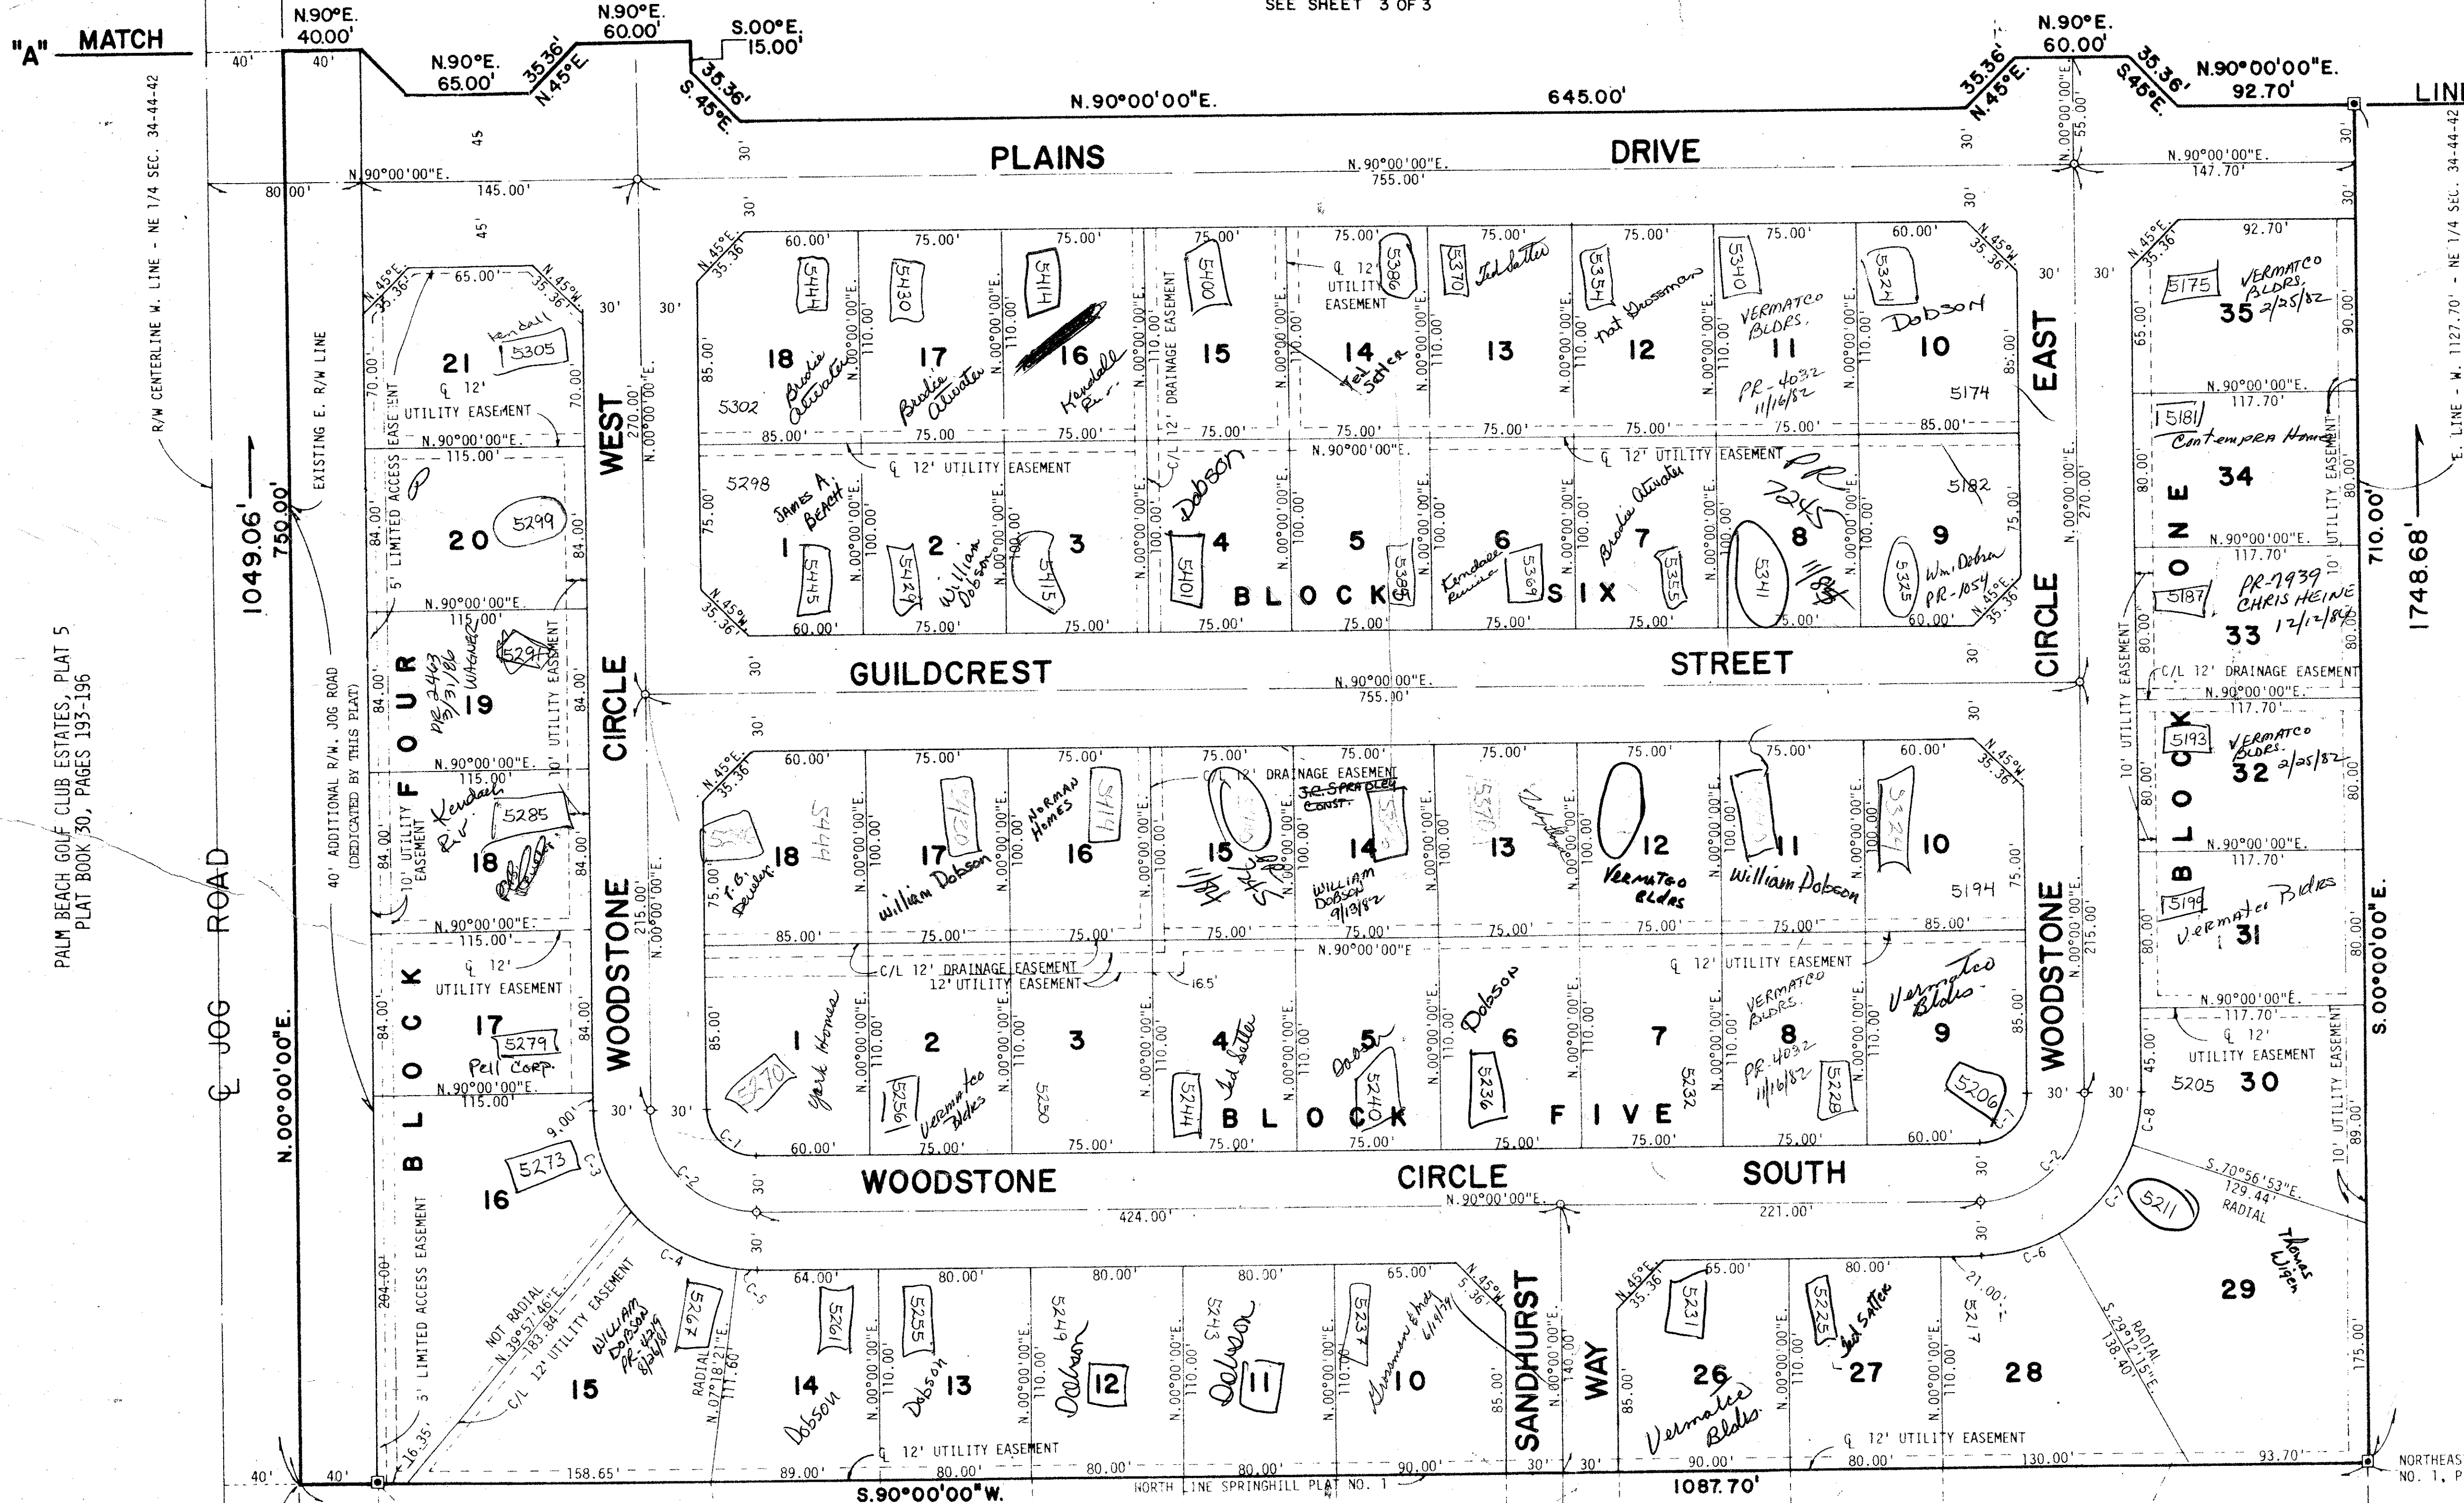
SEE SHEET 3 OF 3

"A" MATCH LINE

N.90°E. 40.00'
40'
40'
N.90°E. 65.00'
35.36' N.45°E.
N.90°E. 60.00'
S.00°E. 15.00'
35.36' S.45°E.
N.90°00'00"E.
645.00'
35.36' N.45°E.
N.90°E. 60.00'
35.36' S.45°E.
N.90°00'00"E. 92.70'

R/W CENTERLINE W. LINE - NE 1/4 SEC. 34-44-42
EXISTING E. R/W LINE
1049.06'
750.00'
80.00'
N.90°00'00"E. 145.00'
45
45'

PLAINS DRIVE
N.90°00'00"E. 755.00'
N.00°00'00" 55.00'
N.90°00'00"E. 147.70'

60.00' 75.00' 75.00' 75.00' 75.00' 75.00' 75.00' 75.00' 60.00'
N.45°E. 35.36'
5444 5430 5414 5400 5386 5370 5354 5340 5324
18 17 16 15 14 13 12 11 10
Brodie Atwater
Brodie Atwater
Kendall Rev.
12' DRAINAGE EASEMENT
℄ 12' UTILITY EASEMENT
Ted Satter
Ted Satter
Nat Grossman
VERMATCO BLDRS. PR-4032 11/16/82
Dobson
5302
5174
85.00' 75.00' 75.00' 75.00' 75.00' 75.00' 75.00' 75.00' 85.00'
N.00°00'00"E. 110.00'
85.00'

21
Kendall
5305
70.00'
℄ 12' UTILITY EASEMENT
N.90°00'00"E. 115.00'
20
5299
5' LIMITED ACCESS EASEMENT
84.00'
N.90°00'00"E. 115.00'
19
PR-2463 1/31/86 WAGNER
5297
UTILITY EASEMENT
N.90°00'00"E. 115.00'
18
Kendall R.V.
5285
10' UTILITY EASEMENT
N.90°00'00"E. 115.00'
℄ 12' UTILITY EASEMENT
17
5279
Pell Corp.
N.90°00'00"E. 115.00'
BLOCK FOUR
16
5273
9.00'
15
5' LIMITED ACCESS EASEMENT
294.00'
16.35'
NOT RADIAL N.39°57'46"E. 183.84'
C/L 12' UTILITY EASEMENT
William Dobson PR-1219 8/26/87
5267
RADIAL N.07°18'21"E. 111.60'

WEST CIRCLE
270.00' N.00°00'00"E.
30' 30'

℄ 12' UTILITY EASEMENT
C/L
5298
James A. Beach
1 5445
2 5429 William Dobson
3 5415
Dobson
4 5401
5 5385
6 Kendall Russia 5369
7 Brodie Atwater 5355
8 5341 PR 7245 11/84
9 5325 Wm. Dobson PR-1054
5182
BLOCK SIX
60.00' 75.00' 75.00' 75.00' 75.00' 75.00' 75.00' 75.00' 60.00'
N.90°00'00"E.
100.00'
75.00'

EAST CIRCLE
85.00'
N.00°00'00"E. 270.00'

35 5175 VERMATCO BLDRS. 2/25/82
65.00' 90.00'
N.90°00'00"E. 117.70'
5181 Contempra Homes
34
80.00'
N.90°00'00"E. 117.70'
5187 PR-7939 CHRIS HEINE 12/12/86
33
C/L 12' DRAINAGE EASEMENT
N.90°00'00"E. 117.70'
5193 VERMATCO BLDRS. 2/25/82
32
N.90°00'00"E. 117.70'
5199 Vermatco Bldrs
31
BLOCK ONE
N.90°00'00"E. 117.70'
℄ 12' UTILITY EASEMENT
5205 30
45.00'
10' UTILITY EASEMENT
89.00'
10' UTILITY EASEMENT
S.70°56'53"E. 129.44' RADIAL
5211
29
Thomas Wiggen
S.29°02'15"E. RADIAL 138.40'
175.00'
93.70'

E. LINE - W. 1127.70' - NE 1/4 SEC. 34-44-42
710.00'
1748.68'
S.00°00'00"E.

GUILDCREST STREET
N.90°00'00"E. 755.00'

60.00' 75.00' 75.00' 75.00' 75.00' 75.00' 75.00' 75.00' 60.00'
C/L 12' DRAINAGE EASEMENT
JR. SPRADLEY CONST.
18 5444 F.G. Dewey
17 5420 William Dobson
16 5411 NORMAN HOMES
15 Hill Stubb
14 5390 WILLIAM DOBSON 9/13/82
13 5370
12 Vermatco Bldrs
11 William Dobson
10 5324
5194
85.00' 75.00' 75.00' 75.00' 75.00' 75.00' 75.00' 75.00' 85.00'
N.90°00'00"E
C/L 12' DRAINAGE EASEMENT
12' UTILITY EASEMENT
16.5'
℄ 12' UTILITY EASEMENT
1 5270 York Homes
2 5256 Vermatco Bldrs
3 5250
4 5244 Ted Satter
5 5240 Dobson
6 5236 Dobson
7 5232
8 VERMATCO BLDRS. PR-4032 11/16/82 5228
9 Vermatco Bldrs 5206
BLOCK FIVE
60.00' 75.00' 75.00' 75.00' 75.00' 75.00' 75.00' 75.00' 60.00'

WOODSTONE CIRCLE
215.00' N.00°00'00"E.
WOODSTONE
N.00°00'00"E. 215.00'

WOODSTONE CIRCLE SOUTH
N.90°00'00"E.
424.00'
221.00'
C-1 C-2 C-3 C-4 C-5 C-6 C-7 C-8

64.00' 80.00' 80.00' 80.00' 65.00'
14 5261 Dobson
13 5255 Dobson
12 5249 Dobson
11 5243 Dobson
10 5237 Grossman & Indy 6/1/79
N.45°W. 5.36'
SANDHURST WAY
140.00'
N.45°E. 35.36'
65.00' 80.00'
26 5231 Vermatco Bldrs.
27 5225 Ted Satter
28 5217
21.00'
℄ 12' UTILITY EASEMENT
℄ 12' UTILITY EASEMENT
158.65' 89.00' 80.00' 80.00' 80.00' 90.00' 30' 30' 90.00' 80.00' 130.00'
S.90°00'00"W.
NORTH LINE SPRINGHILL PLAT NO. 1
1087.70'
NORTHEAS
NO. 1, P

40' 40'
40' ADDITIONAL R/W, JOG ROAD (DEDICATED BY THIS PLAT)
℄ JOG ROAD
N.00°00'00"E.
PALM BEACH GOLF CLUB ESTATES, PLAT 5 PLAT BOOK 30, PAGES 193-196